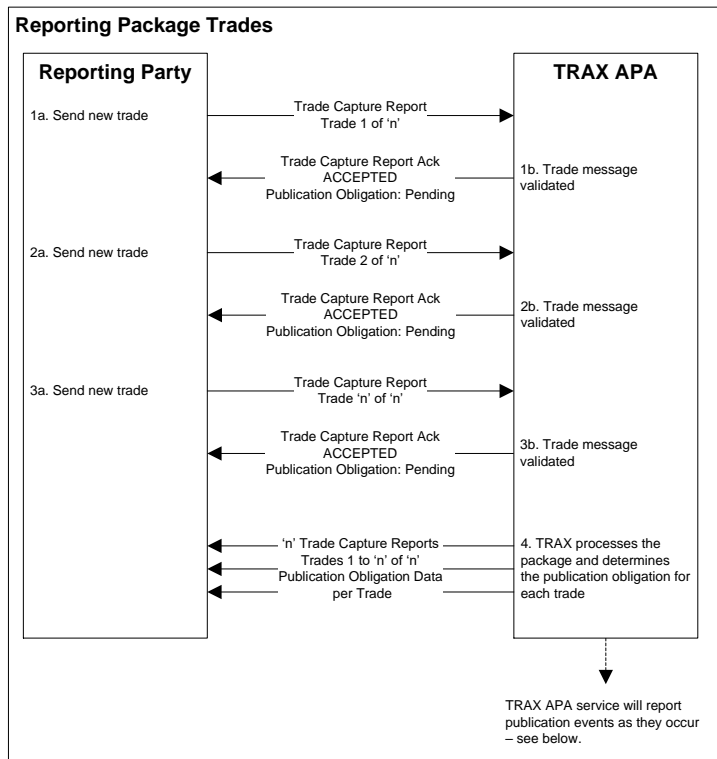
Reporting Package Trades

Reporting Party

TRAX APA

1a. Send new trade

Trade Capture Report
Trade 1 of 'n'

Trade Capture Report Ack
ACCEPTED
Publication Obligation: Pending

1b. Trade message validated

2a. Send new trade

Trade Capture Report
Trade 2 of 'n'

Trade Capture Report Ack
ACCEPTED
Publication Obligation: Pending

2b. Trade message validated

3a. Send new trade

Trade Capture Report
Trade 'n' of 'n'

Trade Capture Report Ack
ACCEPTED
Publication Obligation: Pending

3b. Trade message validated

'n' Trade Capture Reports
Trades 1 to 'n' of 'n'
Publication Obligation Data
per Trade

4. TRAX processes the package and determines the publication obligation for each trade

TRAX APA service will report publication events as they occur – see below.